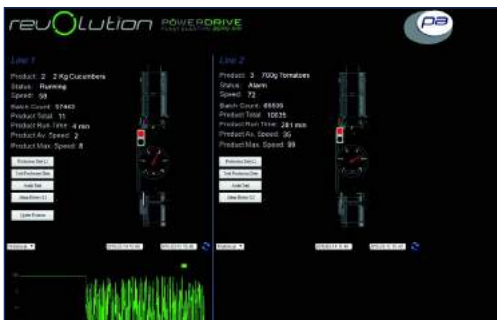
revOlution POWERDRIVE

pa

Line 1

Product: 2 2 Kg Cucumbers
Status: Running
Speed: 58
Batch Count: 57463
Product Total: 11
Product Run Time: 4 min
Product Av. Speed: 2
Product Max. Speed: 8

Line 2

Product: 3 700g Tomatoes
Status: Alarm
Speed: 73
Batch Count: 65606
Product Total: 10035
Product Run Time: 281 min
Product Av. Speed: 36
Product Max. Speed: 99

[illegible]
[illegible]
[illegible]
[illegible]
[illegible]

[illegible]
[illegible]
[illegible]
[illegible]

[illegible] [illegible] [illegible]

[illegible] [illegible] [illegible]